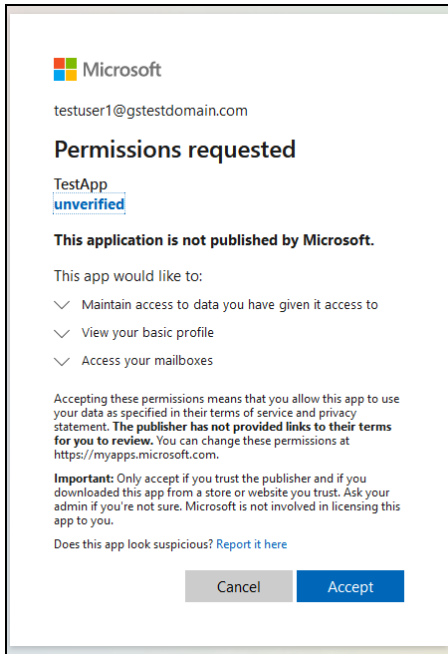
Microsoft

testuser1@gstestdomain.com

Permissions requested

TestApp
unverified

This application is not published by Microsoft.

This app would like to:

Maintain access to data you have given it access to

View your basic profile

Access your mailboxes

Accepting these permissions means that you allow this app to use your data as specified in their terms of service and privacy statement. The publisher has not provided links to their terms for you to review. You can change these permissions at https://myapps.microsoft.com.

Important: Only accept if you trust the publisher and if you downloaded this app from a store or website you trust. Ask your admin if you're not sure. Microsoft is not involved in licensing this app to you.

Does this app look suspicious? Report it here

Cancel Accept